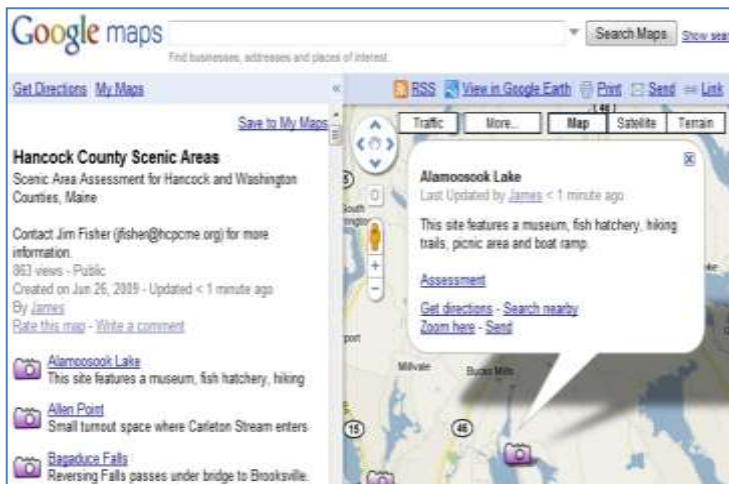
Google maps

Find businesses, addresses and places of interest.

Search Maps Show sea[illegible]

Get Directions My Maps

«

RSS View in Google Earth Print Send Link

Save to My Maps

Traffic More... Map Satellite Terrain

Hancock County Scenic Areas

Scenic Area Assessment for Hancock and Washington Counties, Maine

Contact Jim Fisher (jfisher@hcpcme.org) for more information.

863 views - Public

Created on Jun 26, 2009 - Updated < 1 minute ago

By James

Rate this map - Write a comment

Alamoosook Lake

This site features a museum, fish hatchery, hiking

Allen Point

Small turnout space where Carleton Stream enters

Bagaduce Falls

Reversing Falls passes under bridge to Brooksville.

Alamoosook Lake

Last Updated by James < 1 minute ago

This site features a museum, fish hatchery, hiking trails, picnic area and boat ramp.

Assessment

Get directions - Search nearby

Zoom here - Send

Millvale

Bucks Mills

15

46

146